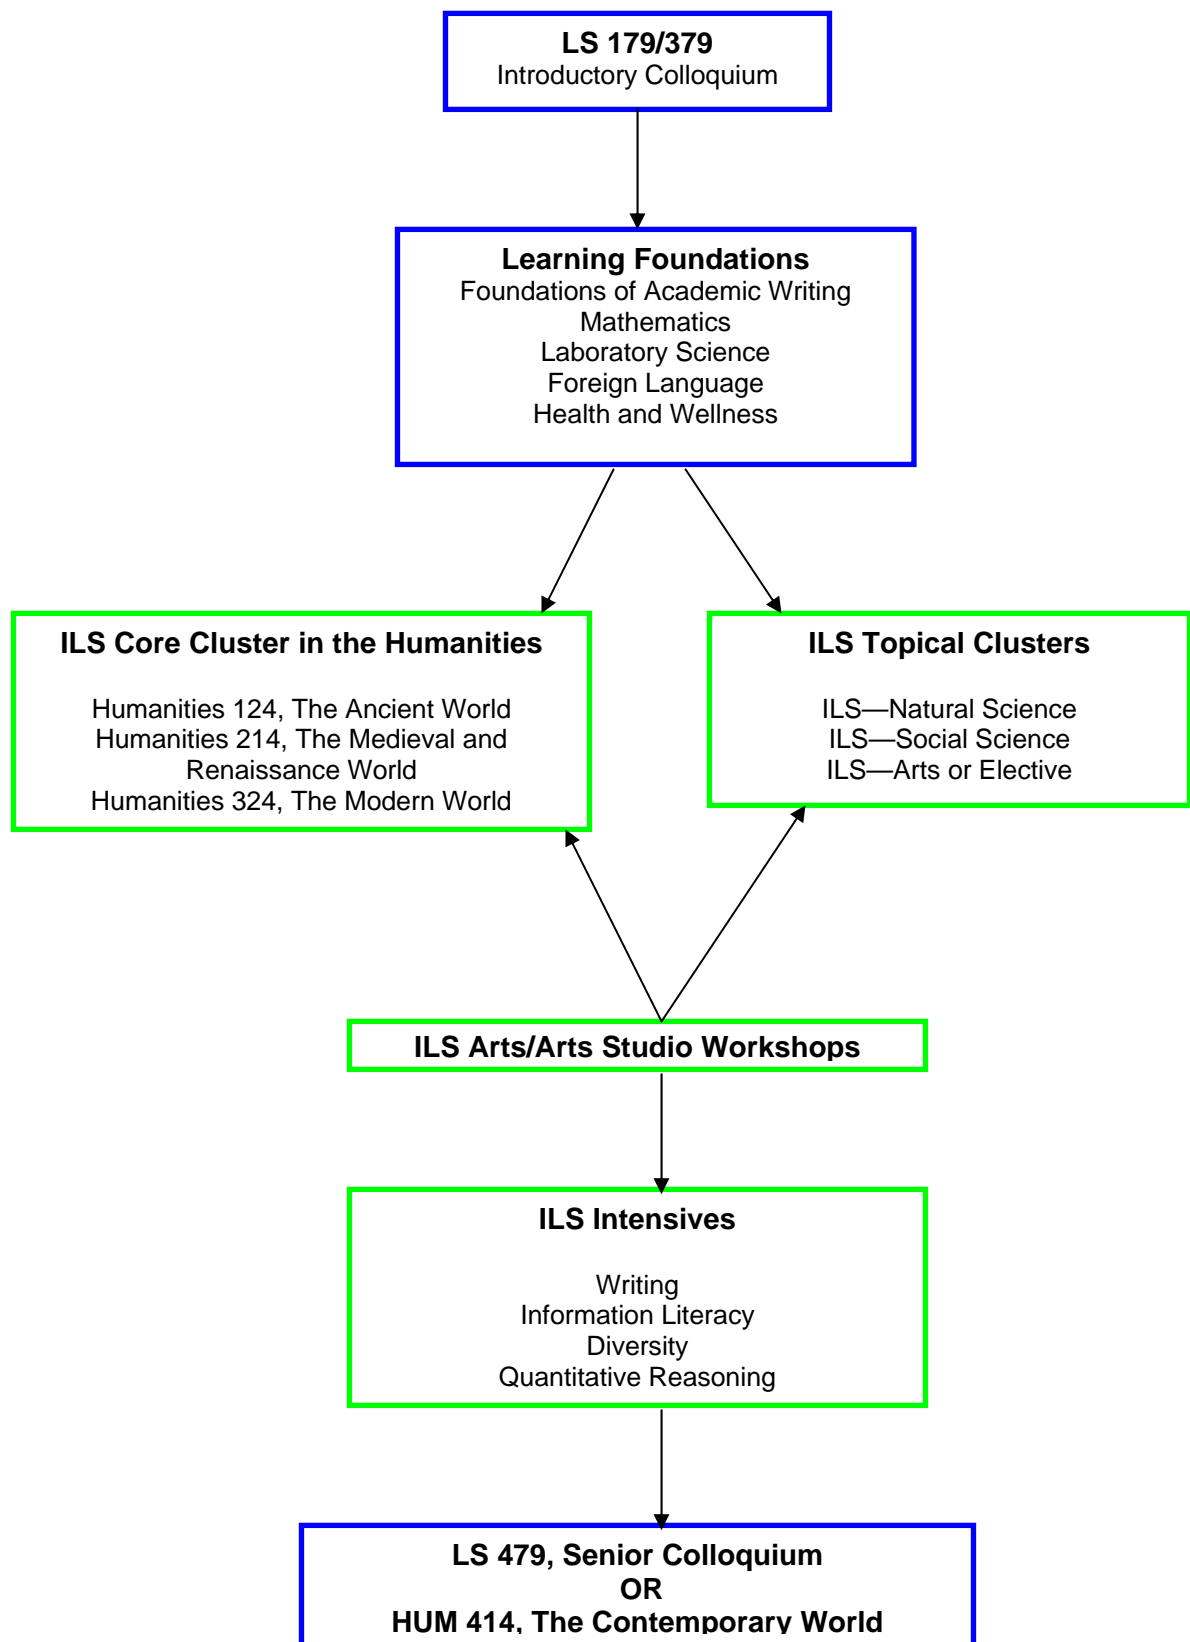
LS 179/379
Introductory Colloquium

Learning Foundations
Foundations of Academic Writing
Mathematics
Laboratory Science
Foreign Language
Health and Wellness

ILS Core Cluster in the Humanities

Humanities 124, The Ancient World
Humanities 214, The Medieval and Renaissance World
Humanities 324, The Modern World

ILS Topical Clusters

ILS—Natural Science
ILS—Social Science
ILS—Arts or Elective

ILS Arts/Arts Studio Workshops

ILS Intensives

Writing
Information Literacy
Diversity
Quantitative Reasoning

LS 479, Senior Colloquium
OR
HUM 414, The Contemporary World